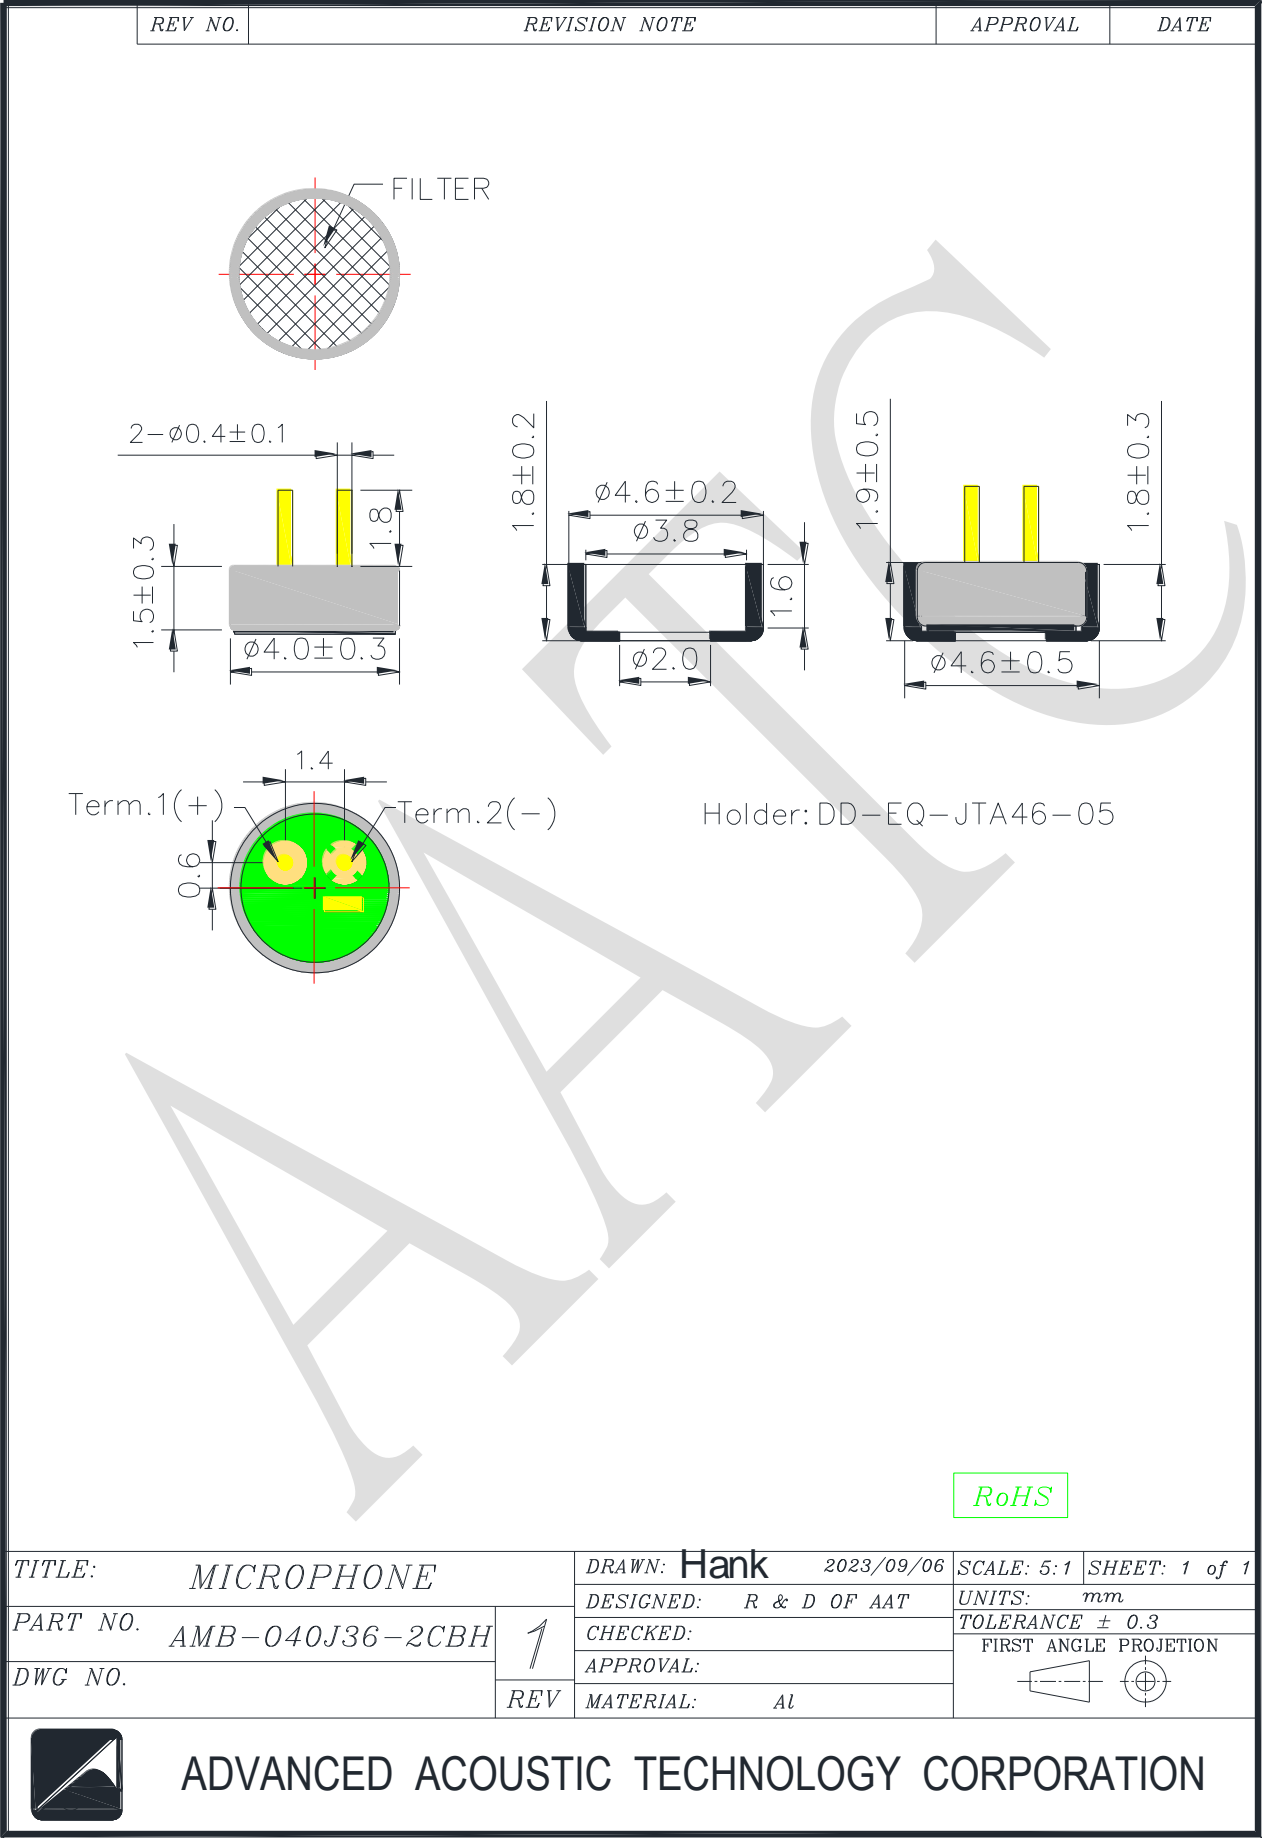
| REV NO. | REVISION NOTE | APPROVAL | DATE |
|---|---|---|---|

FILTER

2−ø0.4±0.1

1.8

1.5±0.3

ø4.0±0.3

1.8±0.2

ø4.6±0.2

ø3.8

1.6

ø2.0

1.9±0.5

1.8±0.3

ø4.6±0.5

1.4

Term.1(+)

Term.2(−)

0.6

Holder: DD−EQ−JTA46−05

AATC

RoHS

| TITLE: | MICROPHONE | | DRAWN: Hank 2023/09/06 | SCALE: 5:1 | SHEET: 1 of 1 |
|---|---|---|---|---|---|
| PART NO. | AMB−040J36−2CBH | 1 | DESIGNED: R & D OF AAT | UNITS: mm | |
| | | | CHECKED: | TOLERANCE ± 0.3 | |
| DWG NO. | | | APPROVAL: | FIRST ANGLE PROJETION | |
| | | REV | MATERIAL: Al | | |

ADVANCED ACOUSTIC TECHNOLOGY CORPORATION